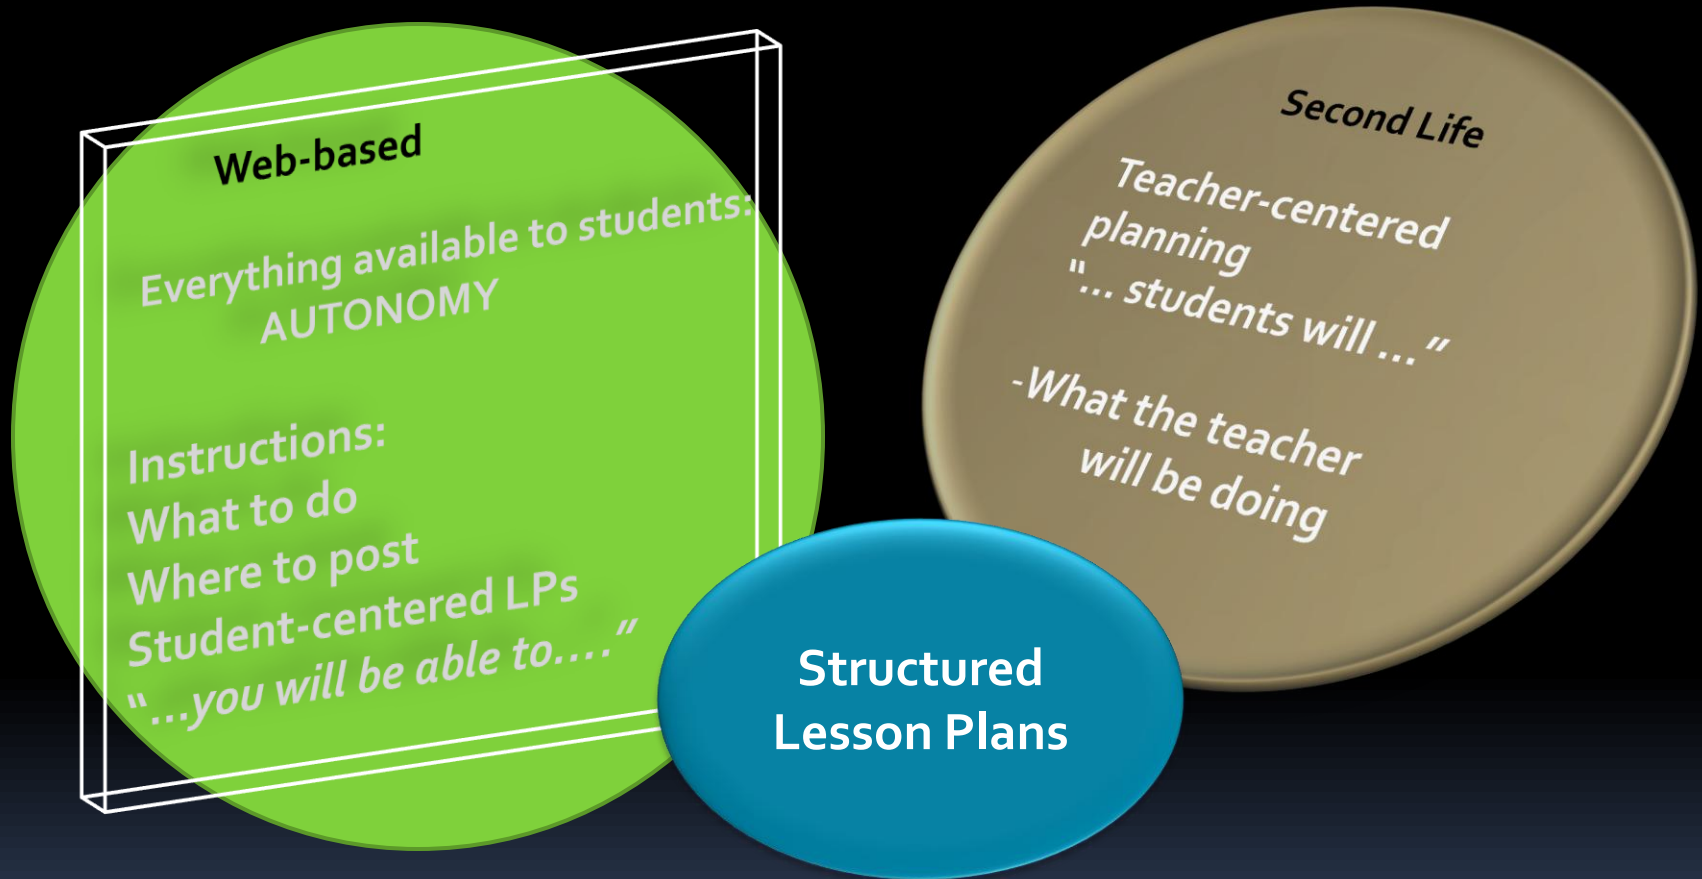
Web-based

Everything available to students: AUTONOMY

Instructions:
What to do
Where to post
Student-centered LPs
"…you will be able to…."

Second Life

Teacher-centered planning
"… students will …"

-What the teacher will be doing

Structured Lesson Plans